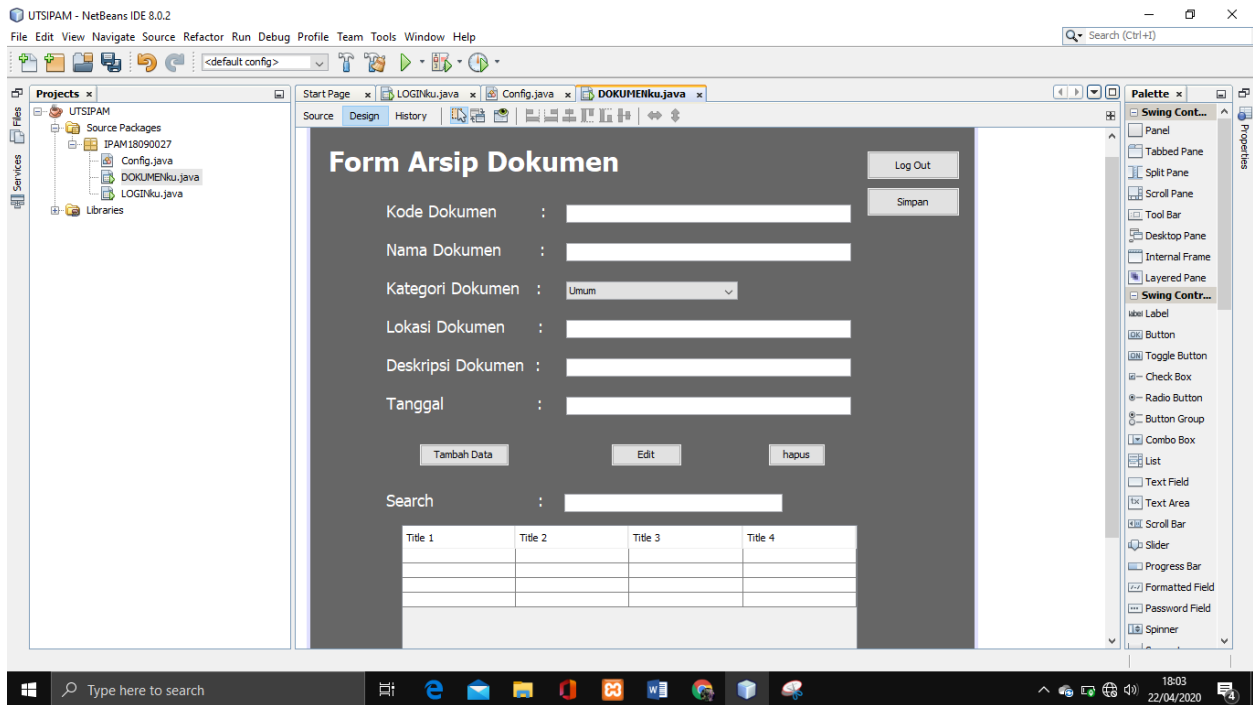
UTSIPAM - NetBeans IDE 8.0.2

File Edit View Navigate Source Refactor Run Debug Profile Team Tools Window Help

Search (Ctrl+I)

<default config>

Files Services

Projects ×

UTSIPAM
Source Packages
IPAM18090027
Config.java
DOKUMENku.java
LOGINku.java
Libraries

Start Page × LOGINku.java × Config.java × DOKUMENku.java ×

Source Design History

Form Arsip Dokumen

Log Out

Simpan

Kode Dokumen :

Nama Dokumen :

Kategori Dokumen : Umum

Lokasi Dokumen :

Deskripsi Dokumen :

Tanggal :

Tambah Data Edit hapus

Search :

| Title 1 | Title 2 | Title 3 | Title 4 |
|---|---|---|---|
| | | | |
| | | | |
| | | | |
| | | | |

Palette ×

Swing Cont...
Panel
Tabbed Pane
Split Pane
Scroll Pane
Tool Bar
Desktop Pane
Internal Frame
Layered Pane
Swing Contr...
Label
Button
Toggle Button
Check Box
Radio Button
Button Group
Combo Box
List
Text Field
Text Area
Scroll Bar
Slider
Progress Bar
Formatted Field
Password Field
Spinner

Properties

Type here to search

18:03
22/04/2020